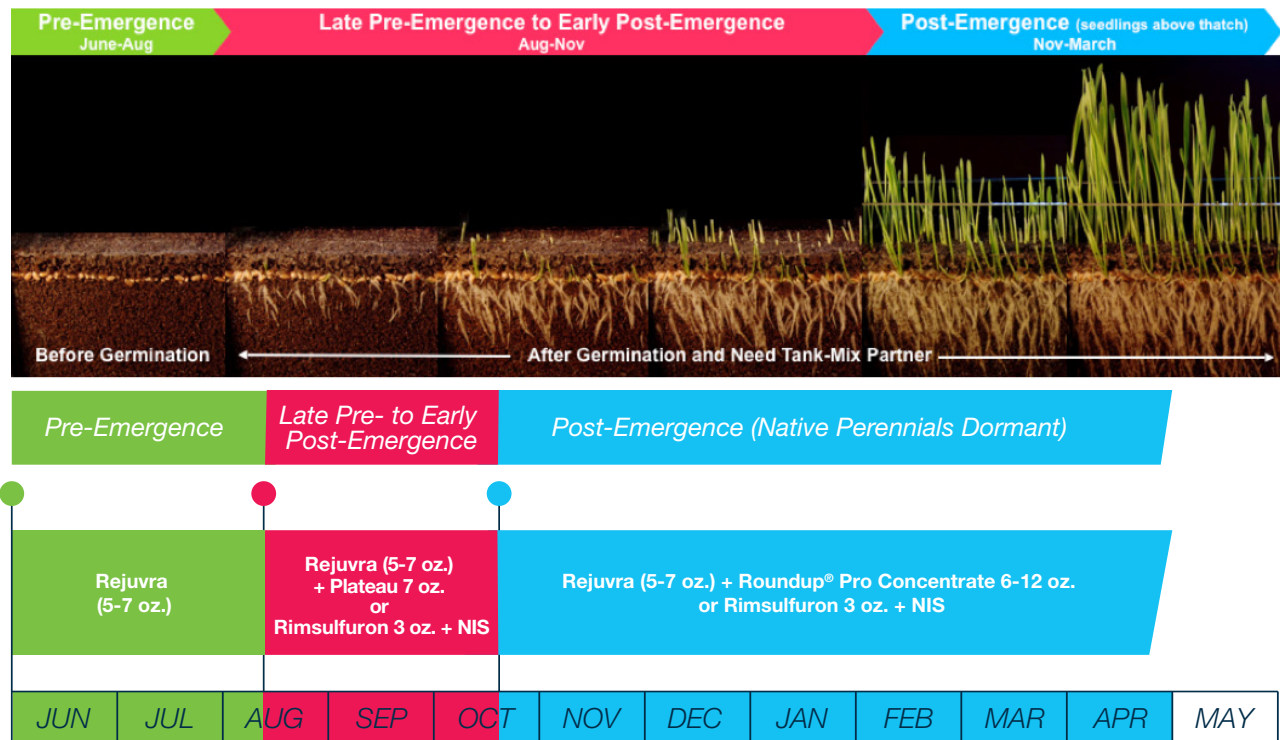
Pre-Emergence
June-Aug

Late Pre-Emergence to Early Post-Emergence
Aug-Nov

Post-Emergence (seedlings above thatch)
Nov-March

Before Germination

After Germination and Need Tank-Mix Partner

Pre-Emergence

Late Pre- to Early Post-Emergence

Post-Emergence (Native Perennials Dormant)

Rejuvra
(5-7 oz.)

Rejuvra (5-7 oz.)
+ Plateau 7 oz.
or
Rimsulfuron 3 oz. + NIS

Rejuvra (5-7 oz.) + Roundup® Pro Concentrate 6-12 oz.
or Rimsulfuron 3 oz. + NIS

| JUN | JUL | AUG | SEP | OCT | NOV | DEC | JAN | FEB | MAR | APR | MAY |
|---|---|---|---|---|---|---|---|---|---|---|---|